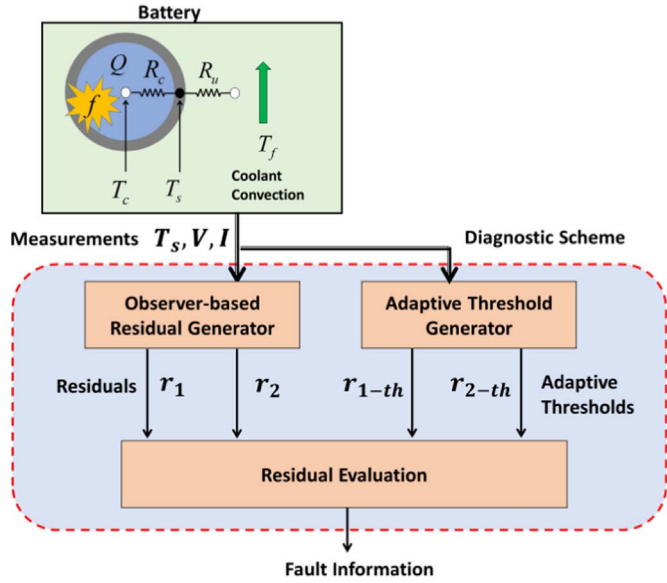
Battery

$Q$ $R_c$ $R_u$

$f$

$T_f$

$T_c$ $T_s$ Coolant Convection

Measurements $T_s, V, I$

Diagnostic Scheme

Observer-based Residual Generator

Adaptive Threshold Generator

Residuals $r_1$ $r_2$

$r_{1-th}$ $r_{2-th}$ Adaptive Thresholds

Residual Evaluation

Fault Information